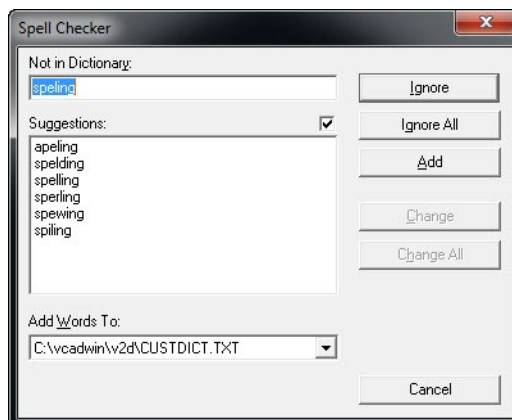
Spell Checker

Not in Dictionary:

speling

Suggestions:

apeling
spelding
spelling
sperling
spewing
spiling

Add Words To:

C:\vcadwin\v2d\CUSTDICT.TXT

Ignore

Ignore All

Add

Change

Change All

Cancel